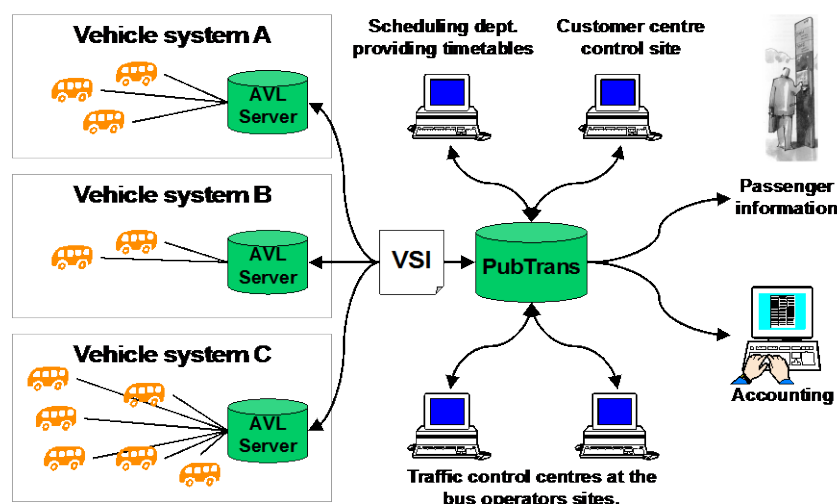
Vehicle system A

AVL Server

Vehicle system B

AVL Server

Vehicle system C

AVL Server

VSI

Scheduling dept. providing timetables

Customer centre control site

PubTrans

Passenger information

Accounting

Traffic control centres at the bus operators sites.